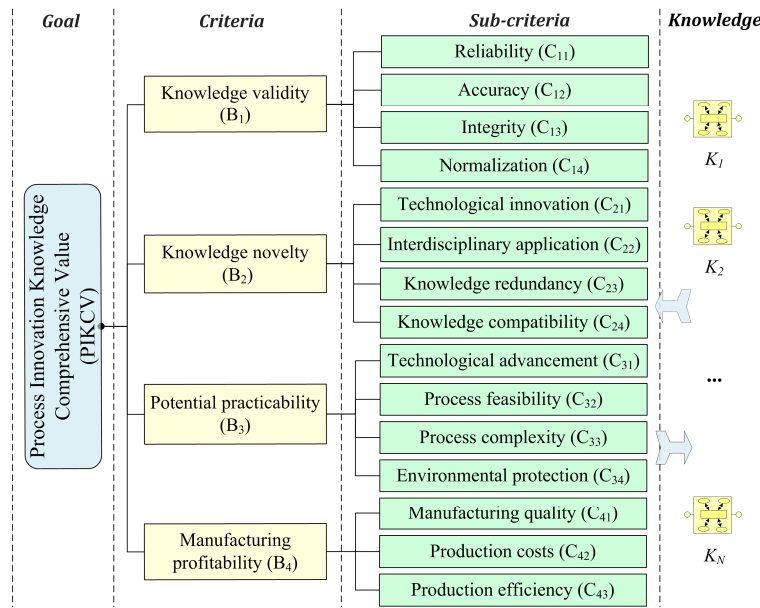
Goal

Criteria

Sub-criteria

Knowledge

Process Innovation Knowledge Comprehensive Value (PIKCV)

Knowledge validity ($B_1$)

Reliability ($C_{11}$)

Accuracy ($C_{12}$)

Integrity ($C_{13}$)

Normalization ($C_{14}$)

Knowledge novelty ($B_2$)

Technological innovation ($C_{21}$)

Interdisciplinary application ($C_{22}$)

Knowledge redundancy ($C_{23}$)

Knowledge compatibility ($C_{24}$)

Potential practicability ($B_3$)

Technological advancement ($C_{31}$)

Process feasibility ($C_{32}$)

Process complexity ($C_{33}$)

Environmental protection ($C_{34}$)

Manufacturing profitability ($B_4$)

Manufacturing quality ($C_{41}$)

Production costs ($C_{42}$)

Production efficiency ($C_{43}$)

$K_1$

$K_2$

...

$K_N$